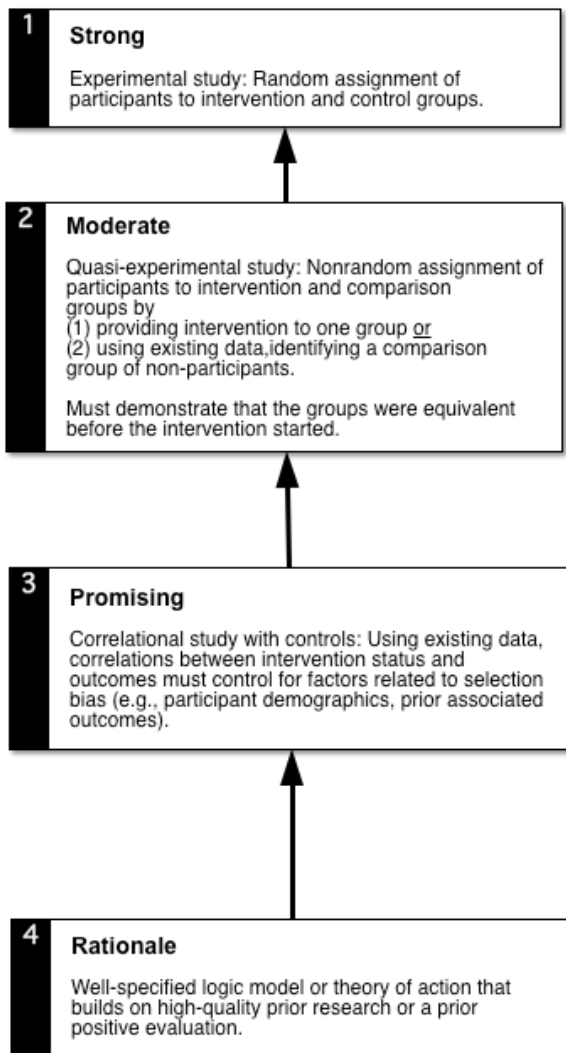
1
Strong

Experimental study: Random assignment of participants to intervention and control groups.

2
Moderate

Quasi-experimental study: Nonrandom assignment of participants to intervention and comparison groups by
(1) providing intervention to one group or
(2) using existing data,identifying a comparison group of non-participants.

Must demonstrate that the groups were equivalent before the intervention started.

3
Promising

Correlational study with controls: Using existing data, correlations between intervention status and outcomes must control for factors related to selection bias (e.g., participant demographics, prior associated outcomes).

4
Rationale

Well-specified logic model or theory of action that builds on high-quality prior research or a prior positive evaluation.